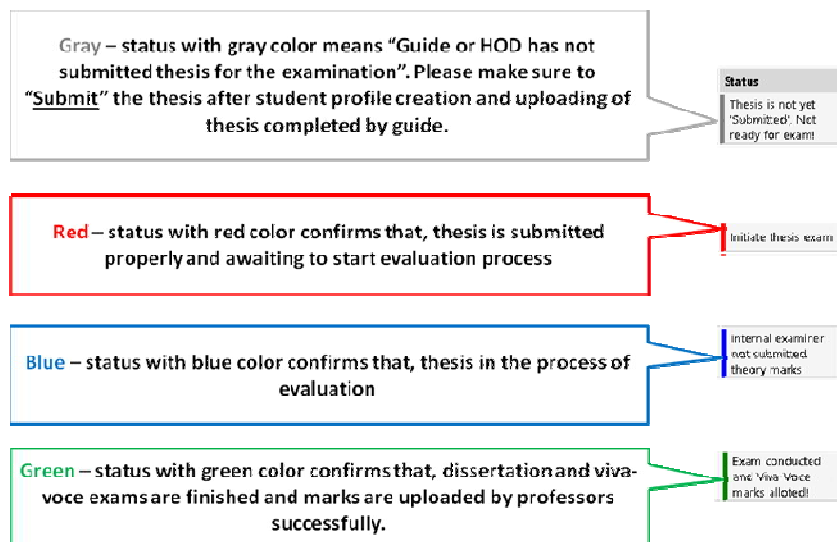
Gray – status with gray color means "Guide or HOD has not submitted thesis for the examination". Please make sure to "Submit" the thesis after student profile creation and uploading of thesis completed by guide.

Status

Thesis is not yet 'Submitted'. Not ready for exam!

Red – status with red color confirms that, thesis is submitted properly and awaiting to start evaluation process

Initiate thesis exam

Blue – status with blue color confirms that, thesis in the process of evaluation

Internal examiner not submitted theory marks

Green – status with green color confirms that, dissertation and viva-voce exams are finished and marks are uploaded by professors successfully.

Exam conducted and Viva Voce marks alloted!